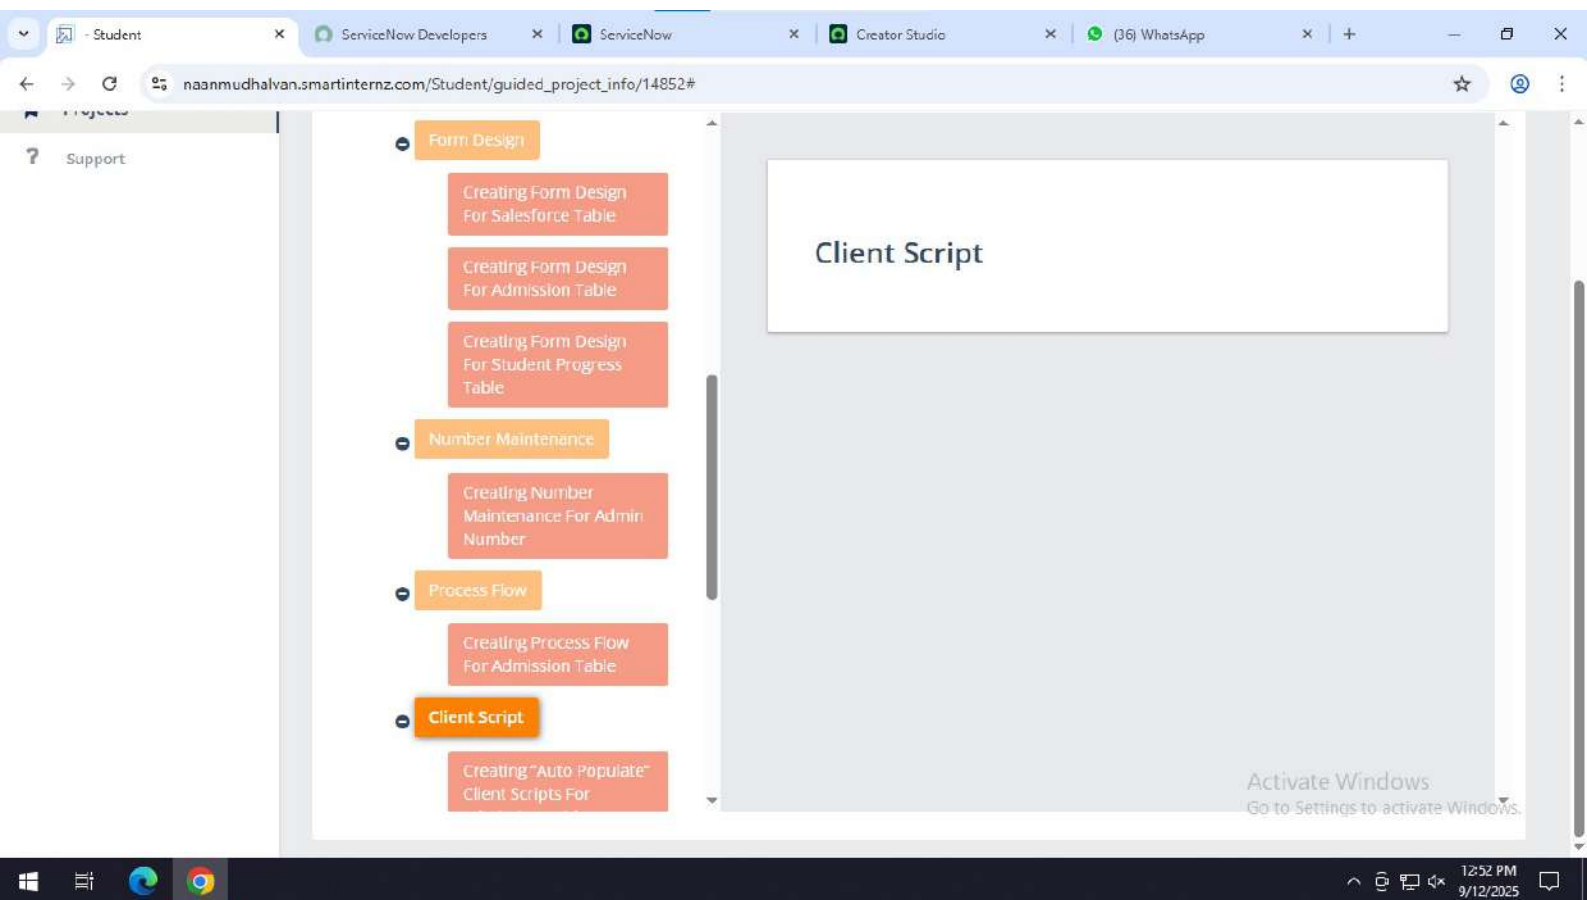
- Student
ServiceNow Developers
ServiceNow
Creator Studio
(36) WhatsApp

naanmudhalvan.smartinternz.com/Student/guided_project_info/14852#

Projects
Support

Form Design
Creating Form Design For Salesforce Table
Creating Form Design For Admission Table
Creating Form Design For Student Progress Table
Number Maintenance
Creating Number Maintenance For Admin Number
Process Flow
Creating Process Flow For Admission Table
Client Script
Creating "Auto Populate" Client Scripts For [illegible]

Client Script

Activate Windows
Go to Settings to activate Windows.

12:52 PM
9/12/2025